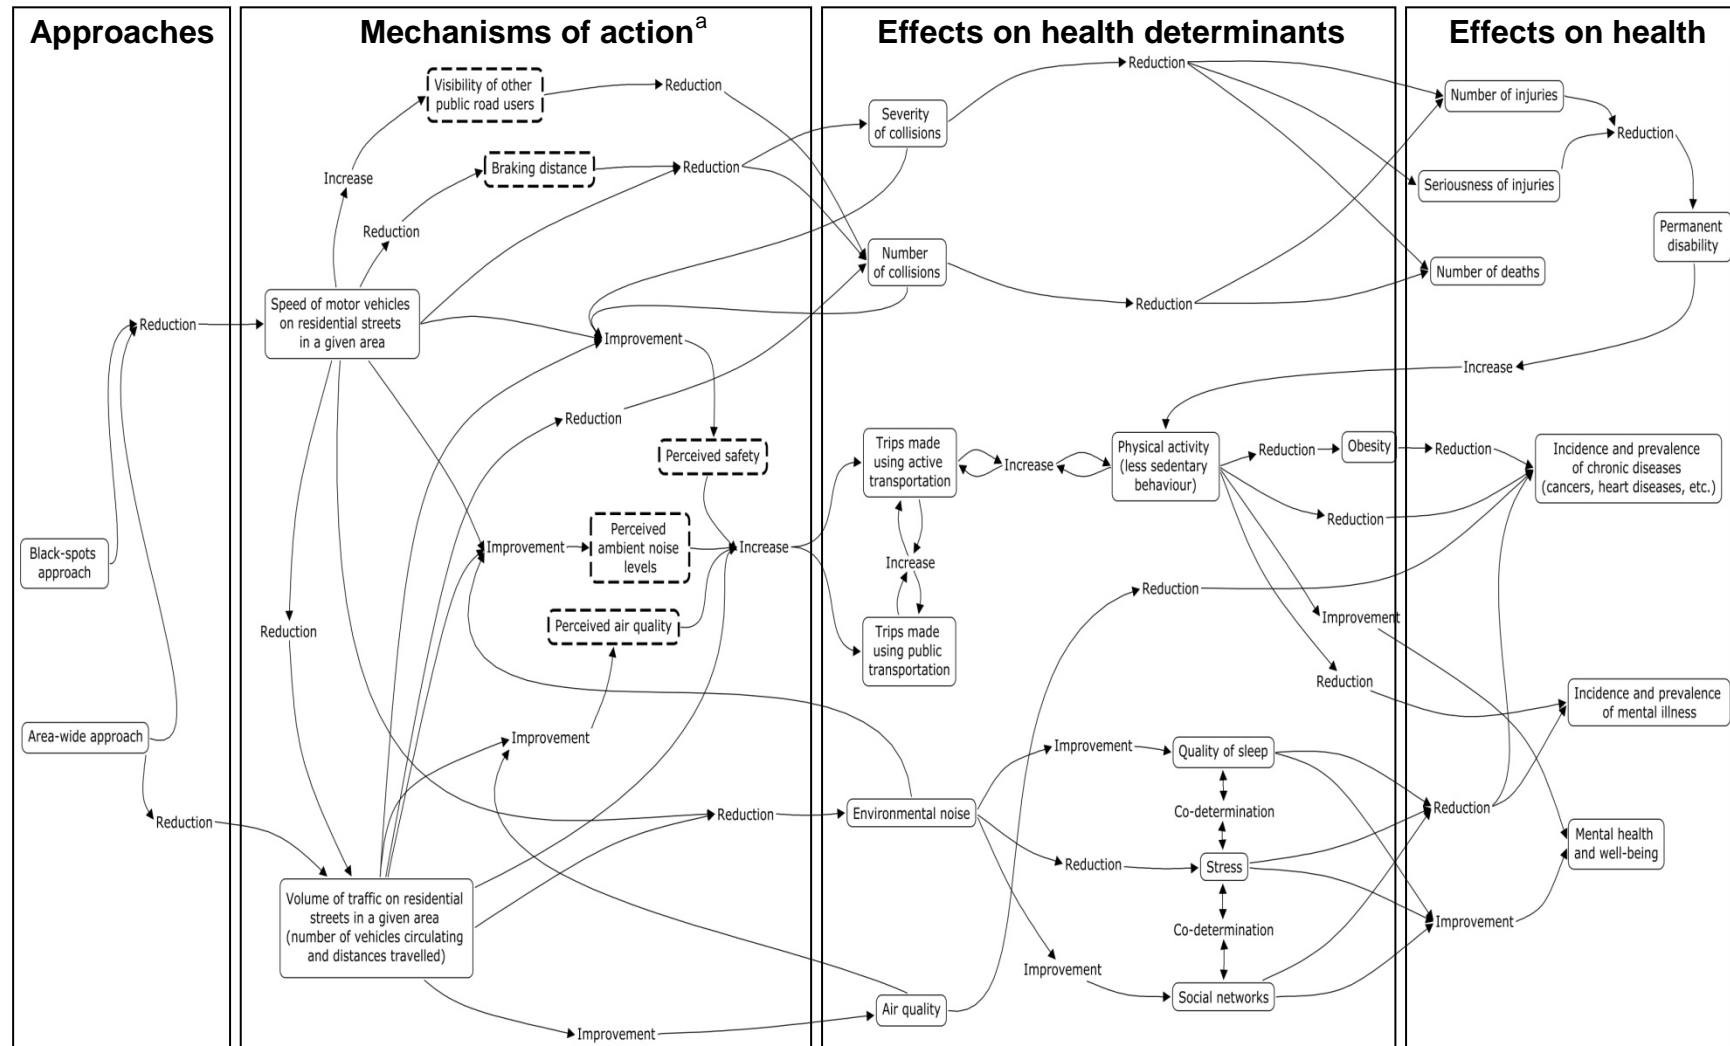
Approaches

Black-spots approach

Area-wide approach

Reduction

Reduction

Mechanisms of action$^{a}$

Visibility of other public road users

Reduction

Increase

Braking distance

Reduction

Reduction

Speed of motor vehicles on residential streets in a given area

Improvement

Reduction

Perceived safety

Improvement

Perceived ambient noise levels

Increase

Perceived air quality

Reduction

Improvement

Volume of traffic on residential streets in a given area (number of vehicles circulating and distances travelled)

Reduction

Improvement

Effects on health determinants

Reduction

Severity of collisions

Number of collisions

Reduction

Trips made using active transportation

Increase

Physical activity (less sedentary behaviour)

Reduction

Obesity

Increase

Trips made using public transportation

Reduction

Reduction

Improvement

Reduction

Environmental noise

Improvement

Quality of sleep

Co-determination

Reduction

Stress

Co-determination

Improvement

Social networks

Air quality

Effects on health

Number of injuries

Reduction

Seriousness of injuries

Permanent disability

Number of deaths

Increase

Reduction

Incidence and prevalence of chronic diseases (cancers, heart diseases, etc.)

Improvement

Incidence and prevalence of mental illness

Reduction

Mental health and well-being

Improvement